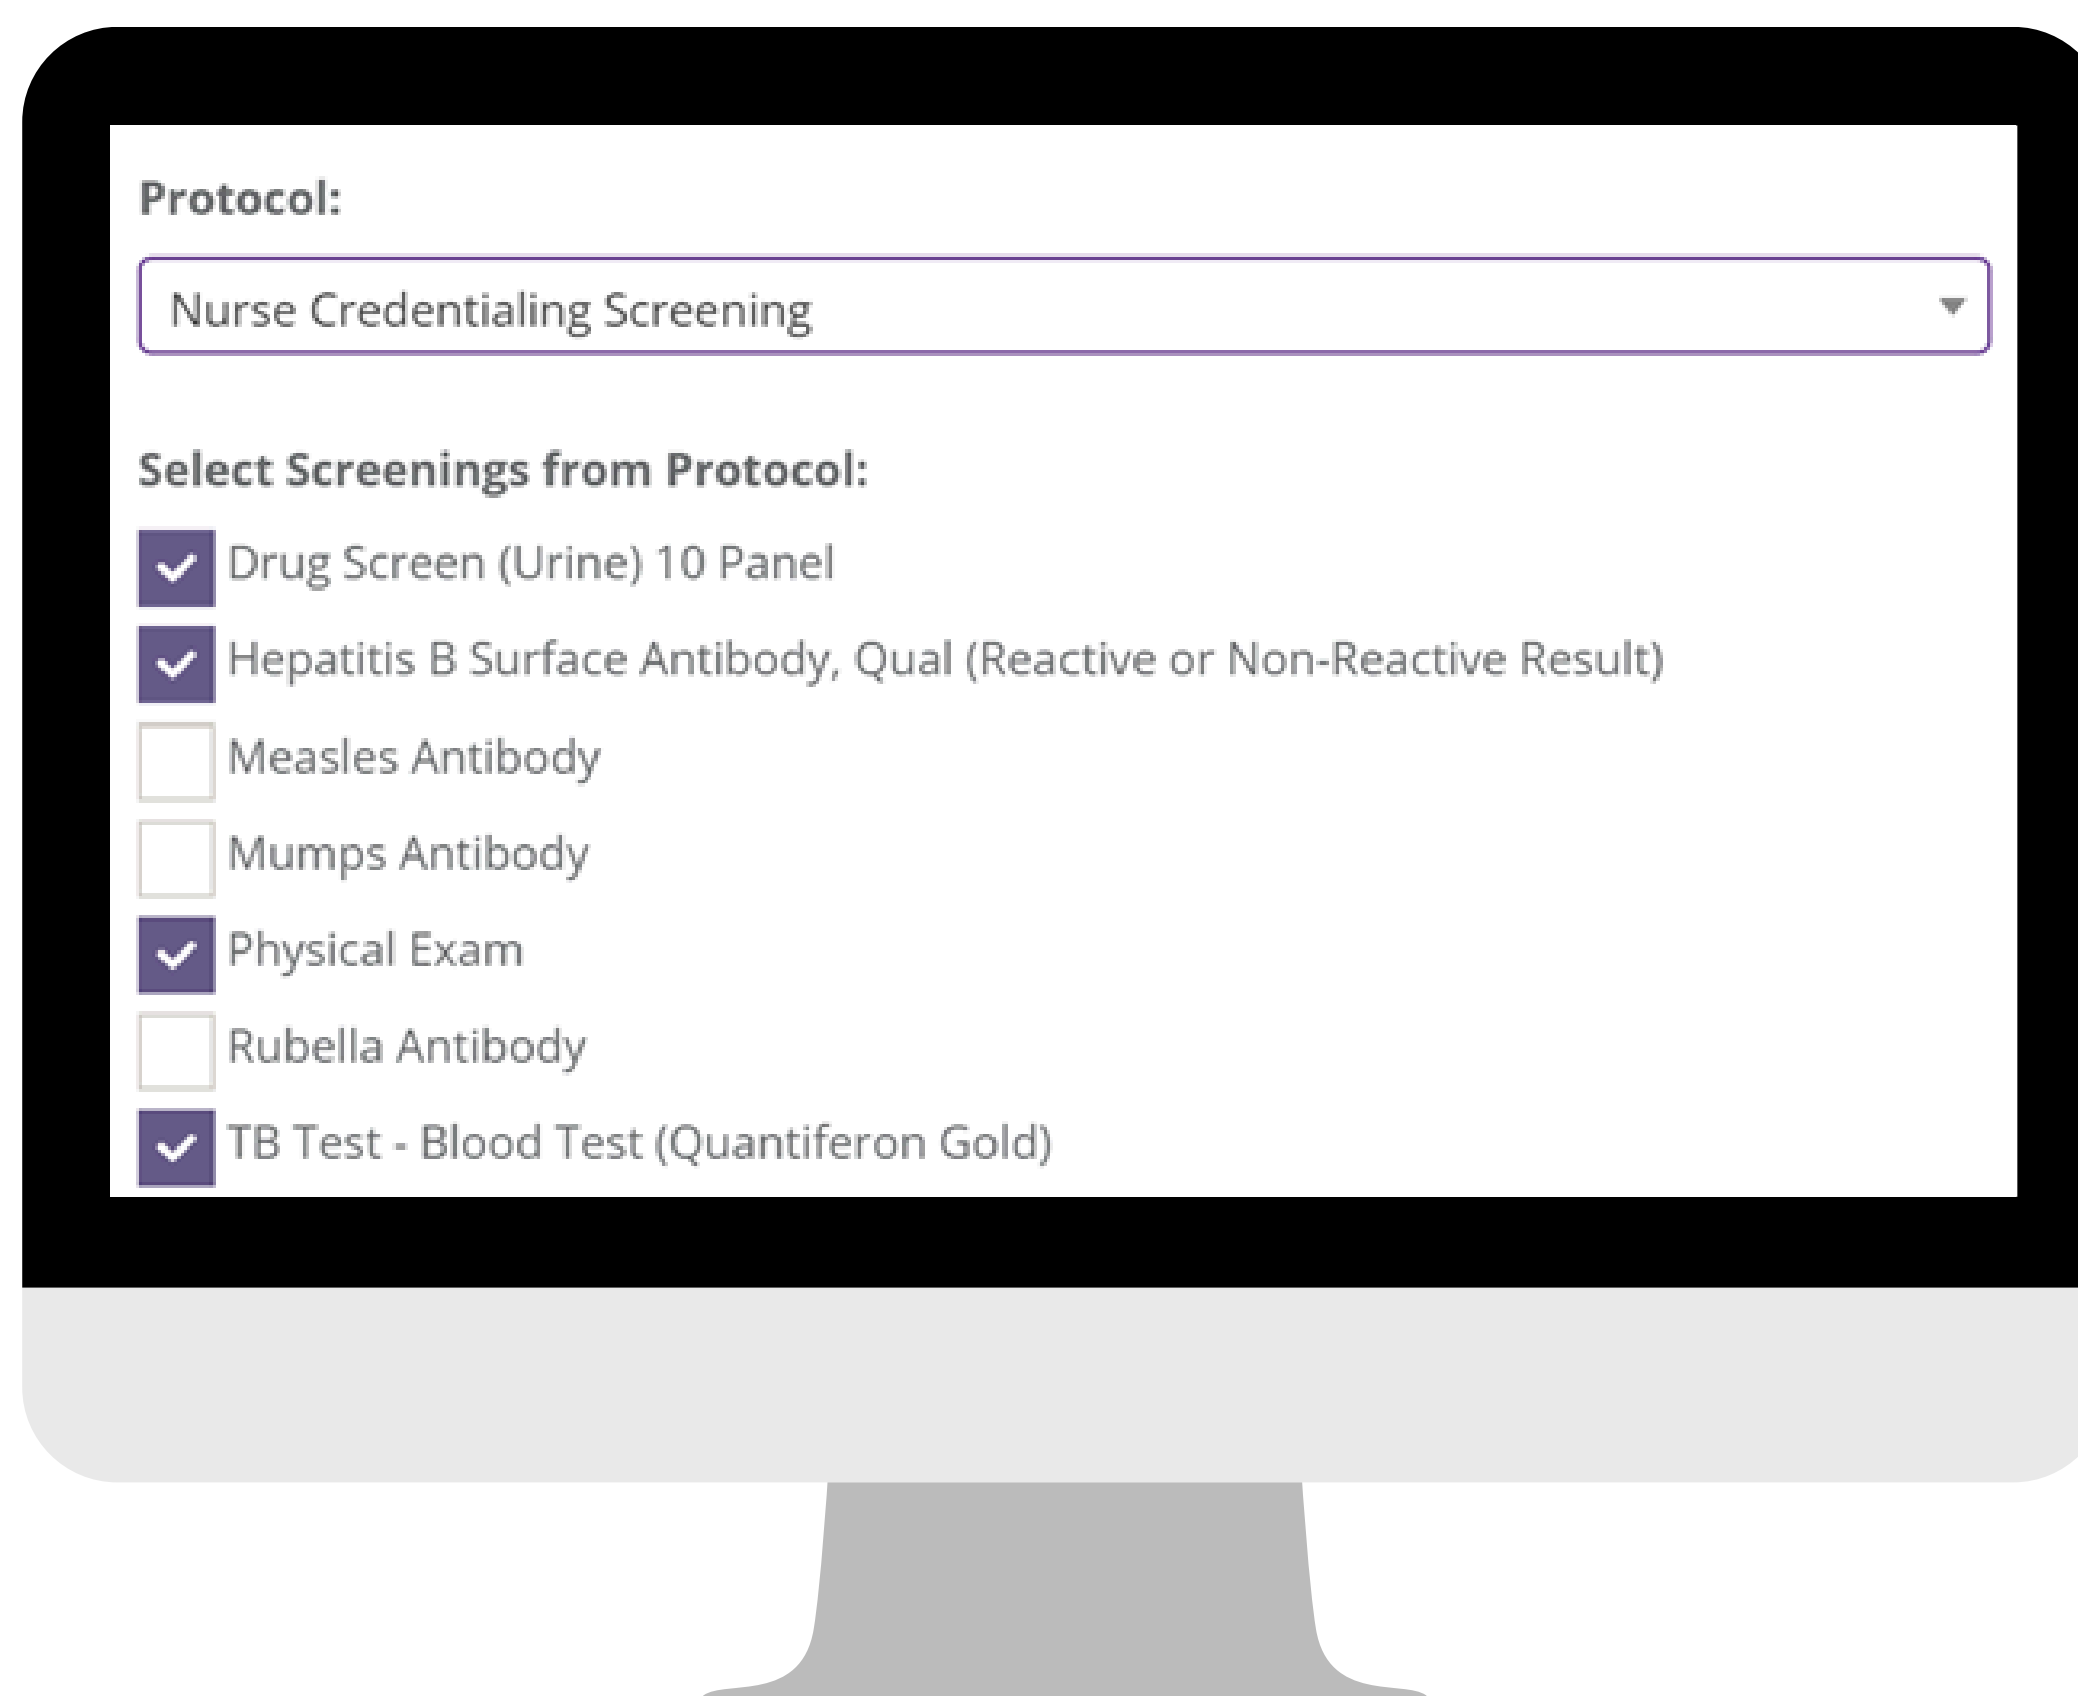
Protocol:

Nurse Credentialing Screening

Select Screenings from Protocol:

Drug Screen (Urine) 10 Panel

Hepatitis B Surface Antibody, Qual (Reactive or Non-Reactive Result)

Measles Antibody

Mumps Antibody

Physical Exam

Rubella Antibody

TB Test - Blood Test (Quantiferon Gold)